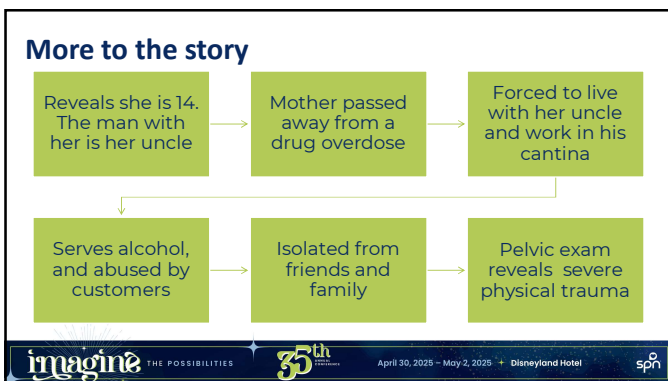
More to the story

Reveals she is 14. The man with her is her uncle

Mother passed away from a drug overdose

Forced to live with her uncle and work in his cantina

Serves alcohol, and abused by customers

Isolated from friends and family

Pelvic exam reveals severe physical trauma

imagine THE POSSIBILITIES 35th April 30, 2025 – May 2, 2025 + Disneyland Hotel spn